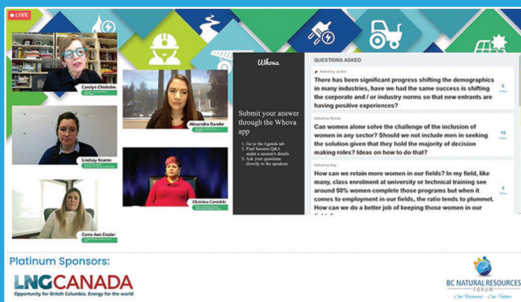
LIVE

Carolyn Chisholm

Alexandra Dundas

Lindsay Kearns

Christina Cervelink

Cyana Ann Grosler

Whova

Submit your answer through the Whova app

1. Go to the Agenda tab
2. Find Session Q&A under a session's details
3. Ask your questions directly to the speakers

QUESTIONS ASKED

Asked by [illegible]
There has been significant progress shifting the demographics in many industries, have we had the same success in shifting the corporate and / or industry norms so that new entrants are having positive experiences?

Asked by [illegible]
Can women alone solve the challenge of the inclusion of women in any sector? Should we not include men in seeking the solution given that they hold the majority of decision making roles? Ideas on how to do that?

Asked by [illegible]
How can we retain more women in our fields? In my field, like many, class enrolment at university or technical training see around 50% women complete these programs but when it comes to employment in our fields, the ratio tends to plummet. How can we do a better job of keeping those women in our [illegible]

Platinum Sponsors:
LNG CANADA
Opportunity for British Columbia. Energy for the world

BC NATURAL RESOURCES FORUM
Our Resources · Our Future